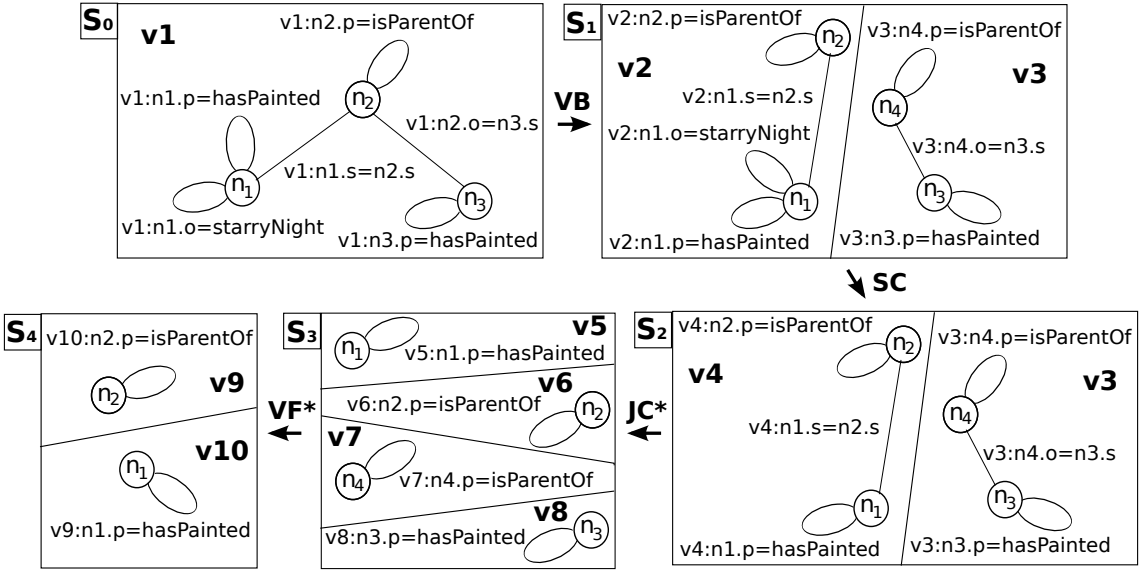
$S_0$ v1

v1:n2.p=isParentOf

v1:n1.p=hasPainted

$n_2$

v1:n2.o=n3.s

v1:n1.s=n2.s

$n_1$

$n_3$

v1:n1.o=starryNight

v1:n3.p=hasPainted

VB

$S_1$ v2:n2.p=isParentOf

$n_2$

v2

v2:n1.s=n2.s

v2:n1.o=starryNight

$n_1$

v2:n1.p=hasPainted

v3:n4.p=isParentOf

v3

$n_4$

v3:n4.o=n3.s

$n_3$

v3:n3.p=hasPainted

SC

$S_2$ v4:n2.p=isParentOf

$n_2$

v4

v4:n1.s=n2.s

$n_1$

v4:n1.p=hasPainted

v3:n4.p=isParentOf

v3

$n_4$

v3:n4.o=n3.s

$n_3$

v3:n3.p=hasPainted

JC*

$S_3$

$n_1$

v5

v5:n1.p=hasPainted

v6

v6:n2.p=isParentOf

$n_2$

v7

$n_4$

v7:n4.p=isParentOf

v8

$n_3$

v8:n3.p=hasPainted

VF*

$S_4$ v10:n2.p=isParentOf

$n_2$

v9

v10

$n_1$

v9:n1.p=hasPainted